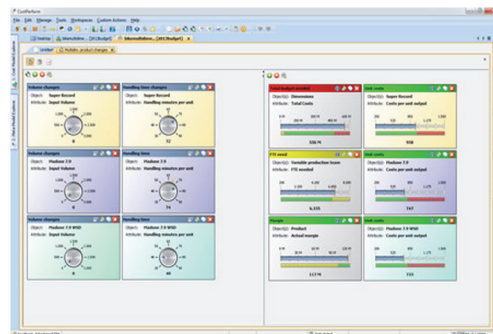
CostPerform

File Edit Manage Tools Workspaces Custom Actions Help

Desktop

Untitled

Publish: product changes

Volume changes
Object: Super Record
Attribute: Input Volume

Handling time changes
Object: Super Record
Attribute: Handling minutes per unit

Volume changes
Object: Madame 7.9
Attribute: Input Volume

Handling time
Object: Madame 7.9
Attribute: Handling minutes per unit

Volume changes
Object: Madame 7.9 WSD
Attribute: Input Volume

Handling time
Object: Madame 7.9 WSD
Attribute: Handling minutes per unit

Total budget needed
Object: Dimensions
Attribute: Total Costs

Unit costs
Object: Super Record
Attribute: Costs per unit output

FTE need
Object: Variable production team
Attribute: FTE needed

Unit costs
Object: Madame 7.9
Attribute: Costs per unit output

Margin
Object: Product
Attribute: Actual margin

Unit costs
Object: Madame 7.9 WSD
Attribute: Costs per unit output